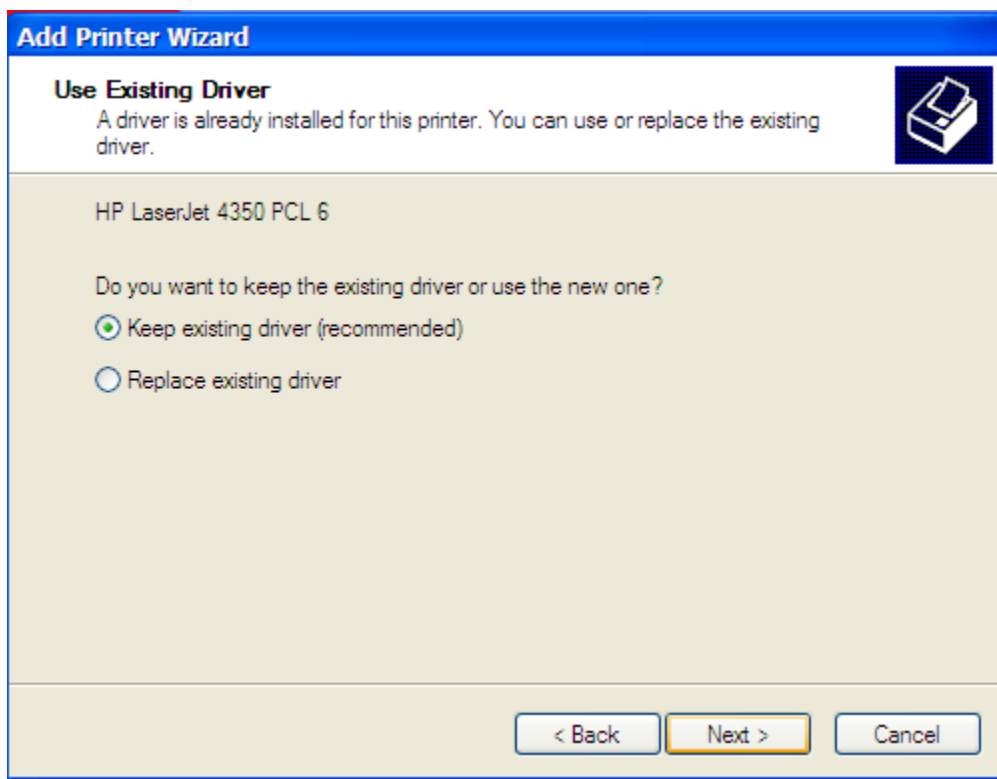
Add Printer Wizard

Use Existing Driver
A driver is already installed for this printer. You can use or replace the existing driver.

HP LaserJet 4350 PCL 6

Do you want to keep the existing driver or use the new one?

Keep existing driver (recommended)

Replace existing driver

< Back
Next >
Cancel